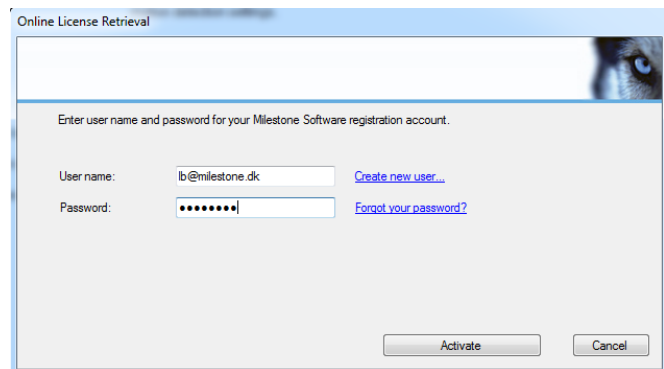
Online License Retrieval

Enter user name and password for your Milestone Software registration account.

User name: lb@milestone.dk
Create new user...

Password: ••••••••
Forgot your password?

Activate
Cancel